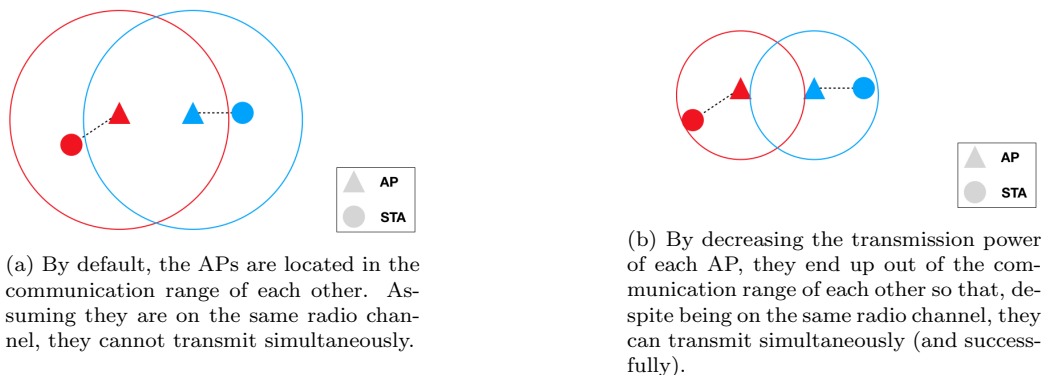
AP

STA

(a) By default, the APs are located in the communication range of each other. Assuming they are on the same radio channel, they cannot transmit simultaneously.

AP

STA

(b) By decreasing the transmission power of each AP, they end up out of the communication range of each other so that, despite being on the same radio channel, they can transmit simultaneously (and successfully).